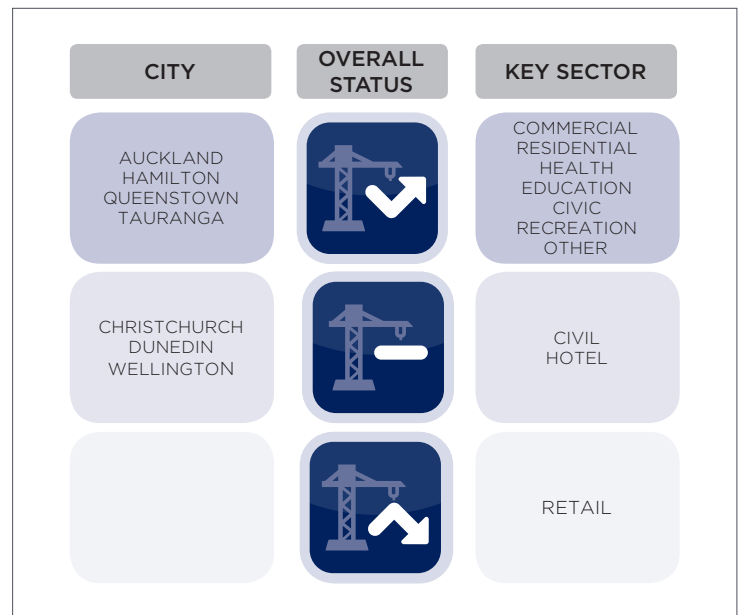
| CITY | OVERALL STATUS | KEY SECTOR |
|---|---|---|
| AUCKLAND HAMILTON QUEENSTOWN TAURANGA | | COMMERCIAL RESIDENTIAL HEALTH EDUCATION CIVIC RECREATION OTHER |
| CHRISTCHURCH DUNEDIN WELLINGTON | | CIVIL HOTEL |
| | | RETAIL |